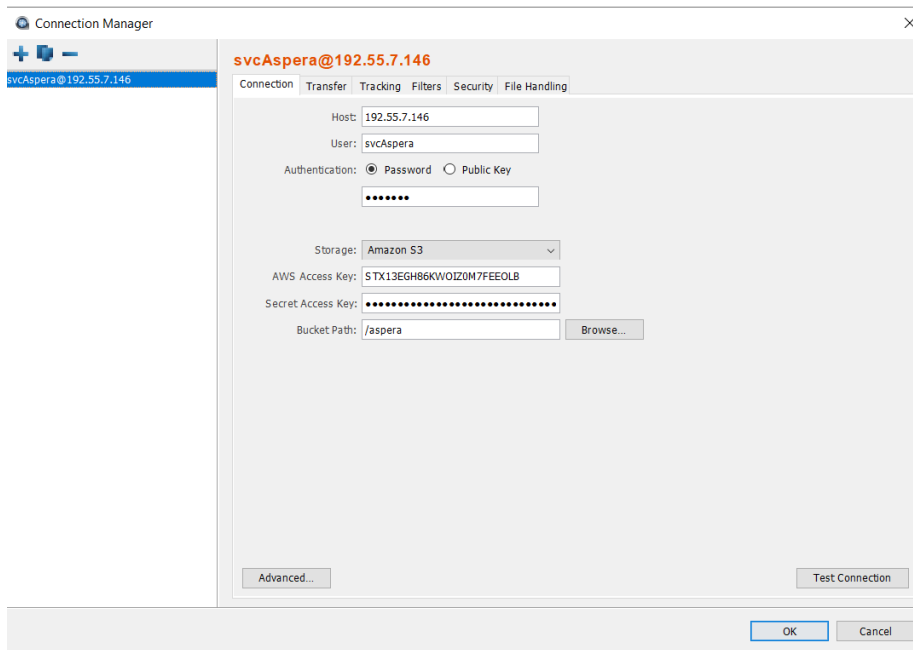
Connection Manager

svcAspera@192.55.7.146

svcAspera@192.55.7.146

Connection Transfer Tracking Filters Security File Handling

Host: 192.55.7.146
User: svcAspera
Authentication: Password Public Key
•••••••

Storage: Amazon S3
AWS Access Key: STX13EGH86KWOIZ0M7FEEOLB
Secret Access Key: ••••••••••••••••••••••••••••••••
Bucket Path: /aspera Browse...

Advanced...

Test Connection

OK Cancel